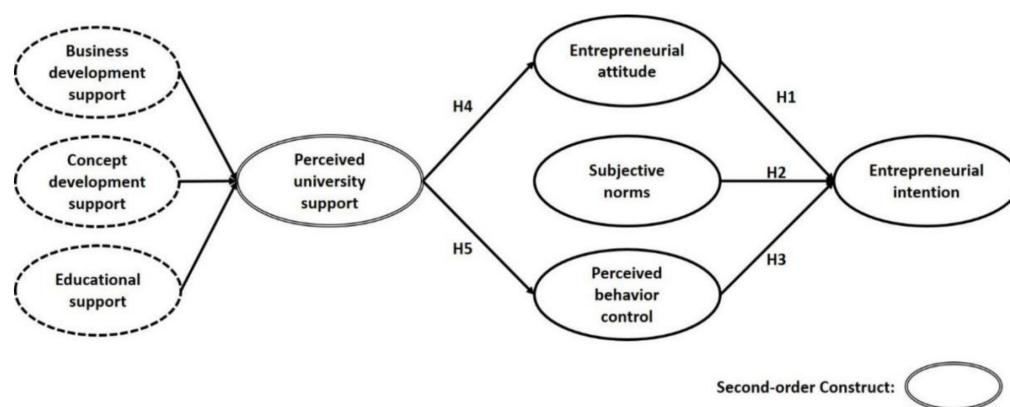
Business development support

Concept development support

Educational support

Perceived university support

H4

H5

Entrepreneurial attitude

Subjective norms

Perceived behavior control

H1

H2

H3

Entrepreneurial intention

Second-order Construct: